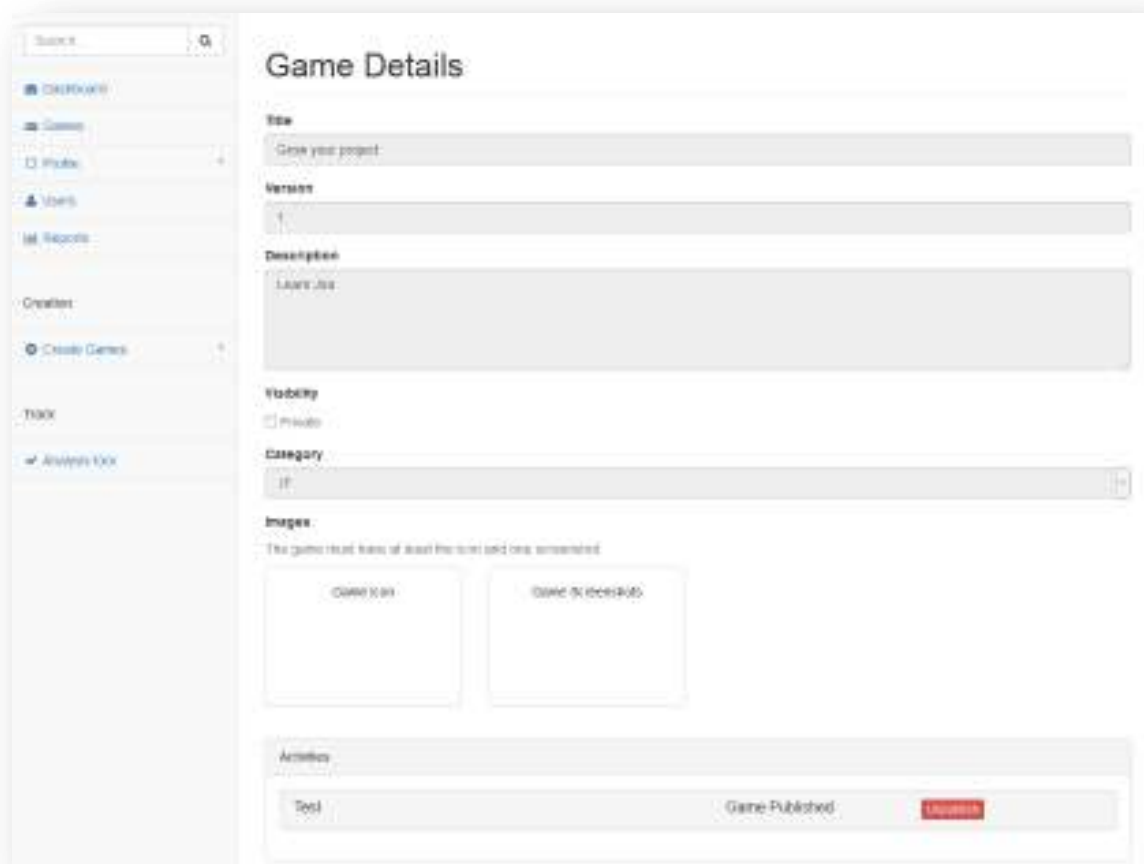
Search...

Dashboard

Games

Profile

Users

Reports

Creation

Create Games

Track

Analysis tool

Game Details

Title

Gesa your project

Version

1

Description

Learn Jira

Visibility

Private

Category

IT

Images

The game must have at least the icon and one screenshot

Game Icon

Game Screenshots

Activities

Test

Game Published

Unpublish